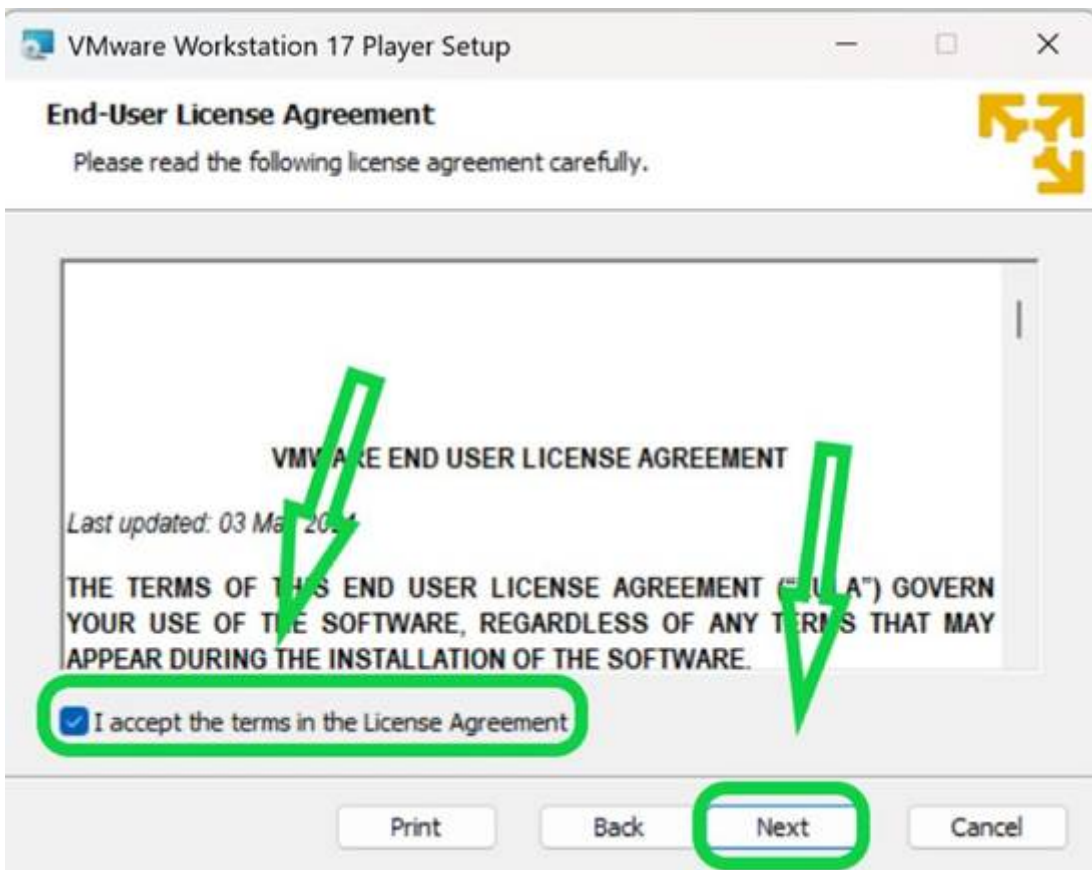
VMware Workstation 17 Player Setup

End-User License Agreement

Please read the following license agreement carefully.

VMW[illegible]RE END USER LICENSE AGREEMENT

Last updated: 03 Ma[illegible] 20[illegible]

THE TERMS OF T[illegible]S END USER LICENSE AGREEMENT ("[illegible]A") GOVERN YOUR USE OF T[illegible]E SOFTWARE, REGARDLESS OF ANY T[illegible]S THAT MAY APPEAR DURING THE INSTALLATION OF THE SOFTWARE.

I accept the terms in the License Agreement

Print Back Next Cancel